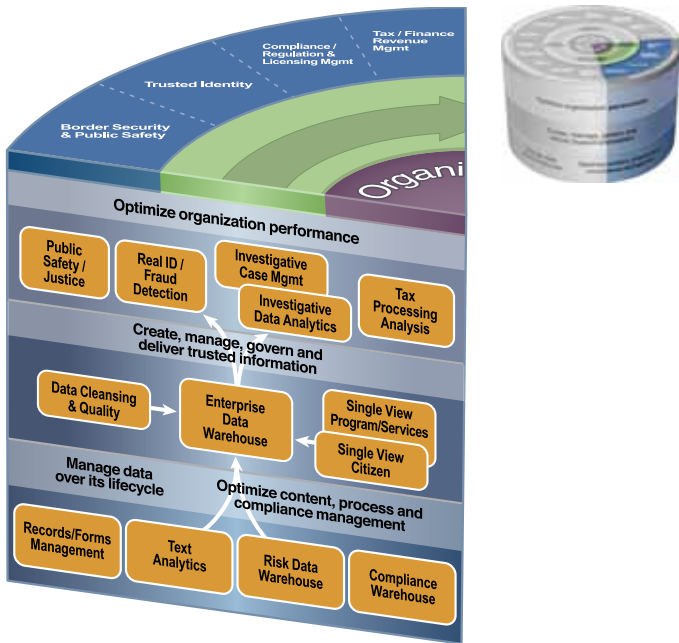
Tax / Finance Revenue Mgmt

Compliance / Regulation & Licensing Mgmt

Trusted Identity

Border Security & Public Safety

Organi

Optimize organization performance

Public Safety / Justice

Real ID / Fraud Detection

Investigative Case Mgmt

Investigative Data Analytics

Tax Processing Analysis

Create, manage, govern and deliver trusted information

Data Cleansing & Quality

Enterprise Data Warehouse

Single View Program/Services

Single View Citizen

Manage data over its lifecycle

Optimize content, process and compliance management

Records/Forms Management

Text Analytics

Risk Data Warehouse

Compliance Warehouse

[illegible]